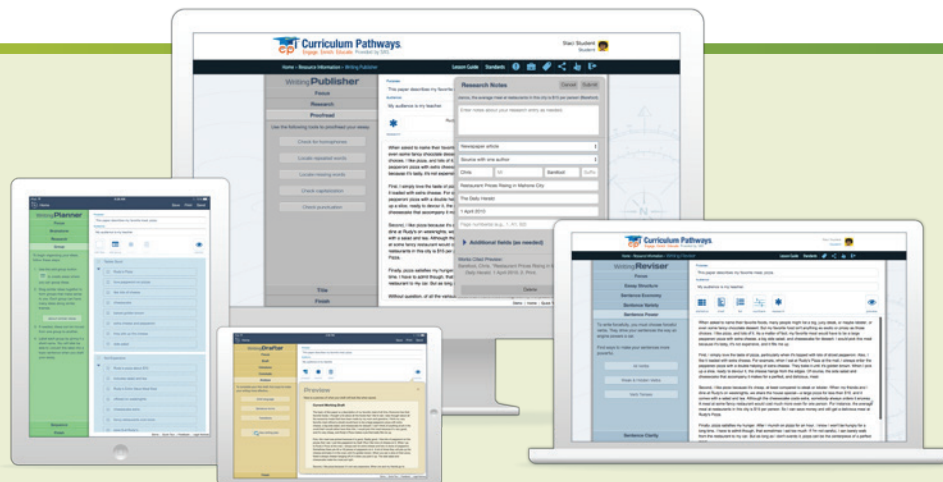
Curriculum Pathways
Engage. Enrich. Educate. Provided by SAS.

Staci Student
Student

Home › Resource Information › Writing Publisher

Lesson Guide Standards

Writing Publisher
Focus
Research
Proofread

Use the following tools to proofread your essay.

Check for homophones
Locate repeated words
Locate missing words
Check capitalization
Check punctuation

Title
Finish

Preview
This paper describes my favorite

Audience
My audience is my teacher

When asked to name their favorite ... even some fancy chocolate dessert ... choices. I like pizza, and lots of it ... pepperoni pizza with extra cheese ... because it's tasty, it's not expensive

First, I simply love the taste of pizza ... it loaded with extra cheese. For example ... pepperoni pizza with a double ... up a slice, ready to devour it ... cheesecake that accompany it

Second, I like pizza because it's ... dine at Rudy's on weeknights ... with a salad and tea. Although ... at some fancy restaurant would ... restaurant in this city is $15 per ... Pizza.

Finally, pizza satisfies my hunger ... time I have to admit though, ... restaurant to my car. But as long

Without question, all of the various

Research Notes
Cancel Submit

Hmm, the average meal at restaurants in this city is $15 per person (Stanford)

Enter notes about your research entry as needed.

Newspaper article
Source with one author
Chris
Sandford
Suffix
Restaurant Prices Rising in Mallone City
The Daily Herald
1 April 2013
Page number(s) (e.g., 1, A1, B2)

Additional fields (as needed)

Works Cited Preview
Sandford, Chris. "Restaurant Prices Rising in ... Daily Herald. 1 April 2013: 2. Print.

Delete

Done | Home | Quick Tip

Writing Planner
Focus
Brainstorm
Research
Essay

Writing Drafter
Focus
Body
Conclusion

Preview

Writing Reviser
Focus
Essay Structure
Sentence Economy
Sentence Variety
Sentence Power
Sentence Clarity

This paper describes my favorite meal, pizza.
My audience is my teacher.